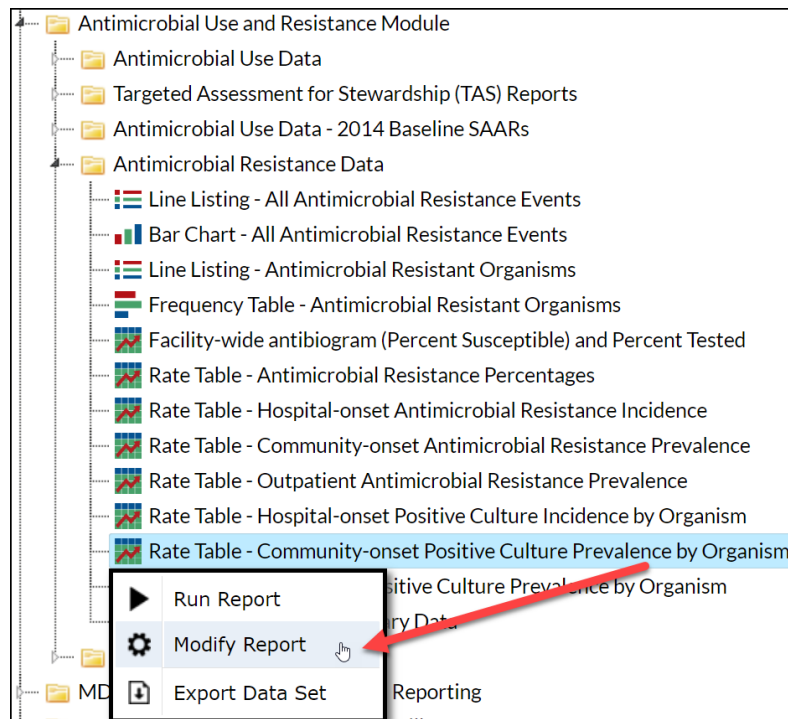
Antimicrobial Use and Resistance Module
Antimicrobial Use Data
Targeted Assessment for Stewardship (TAS) Reports
Antimicrobial Use Data - 2014 Baseline SAARs
Antimicrobial Resistance Data
Line Listing - All Antimicrobial Resistance Events
Bar Chart - All Antimicrobial Resistance Events
Line Listing - Antimicrobial Resistant Organisms
Frequency Table - Antimicrobial Resistant Organisms
Facility-wide antibiogram (Percent Susceptible) and Percent Tested
Rate Table - Antimicrobial Resistance Percentages
Rate Table - Hospital-onset Antimicrobial Resistance Incidence
Rate Table - Community-onset Antimicrobial Resistance Prevalence
Rate Table - Outpatient Antimicrobial Resistance Prevalence
Rate Table - Hospital-onset Positive Culture Incidence by Organism
Rate Table - Community-onset Positive Culture Prevalence by Organism
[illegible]sitive Culture Prevalence by Organism
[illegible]ry Data
Run Report
Modify Report
Export Data Set
MD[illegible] Reporting